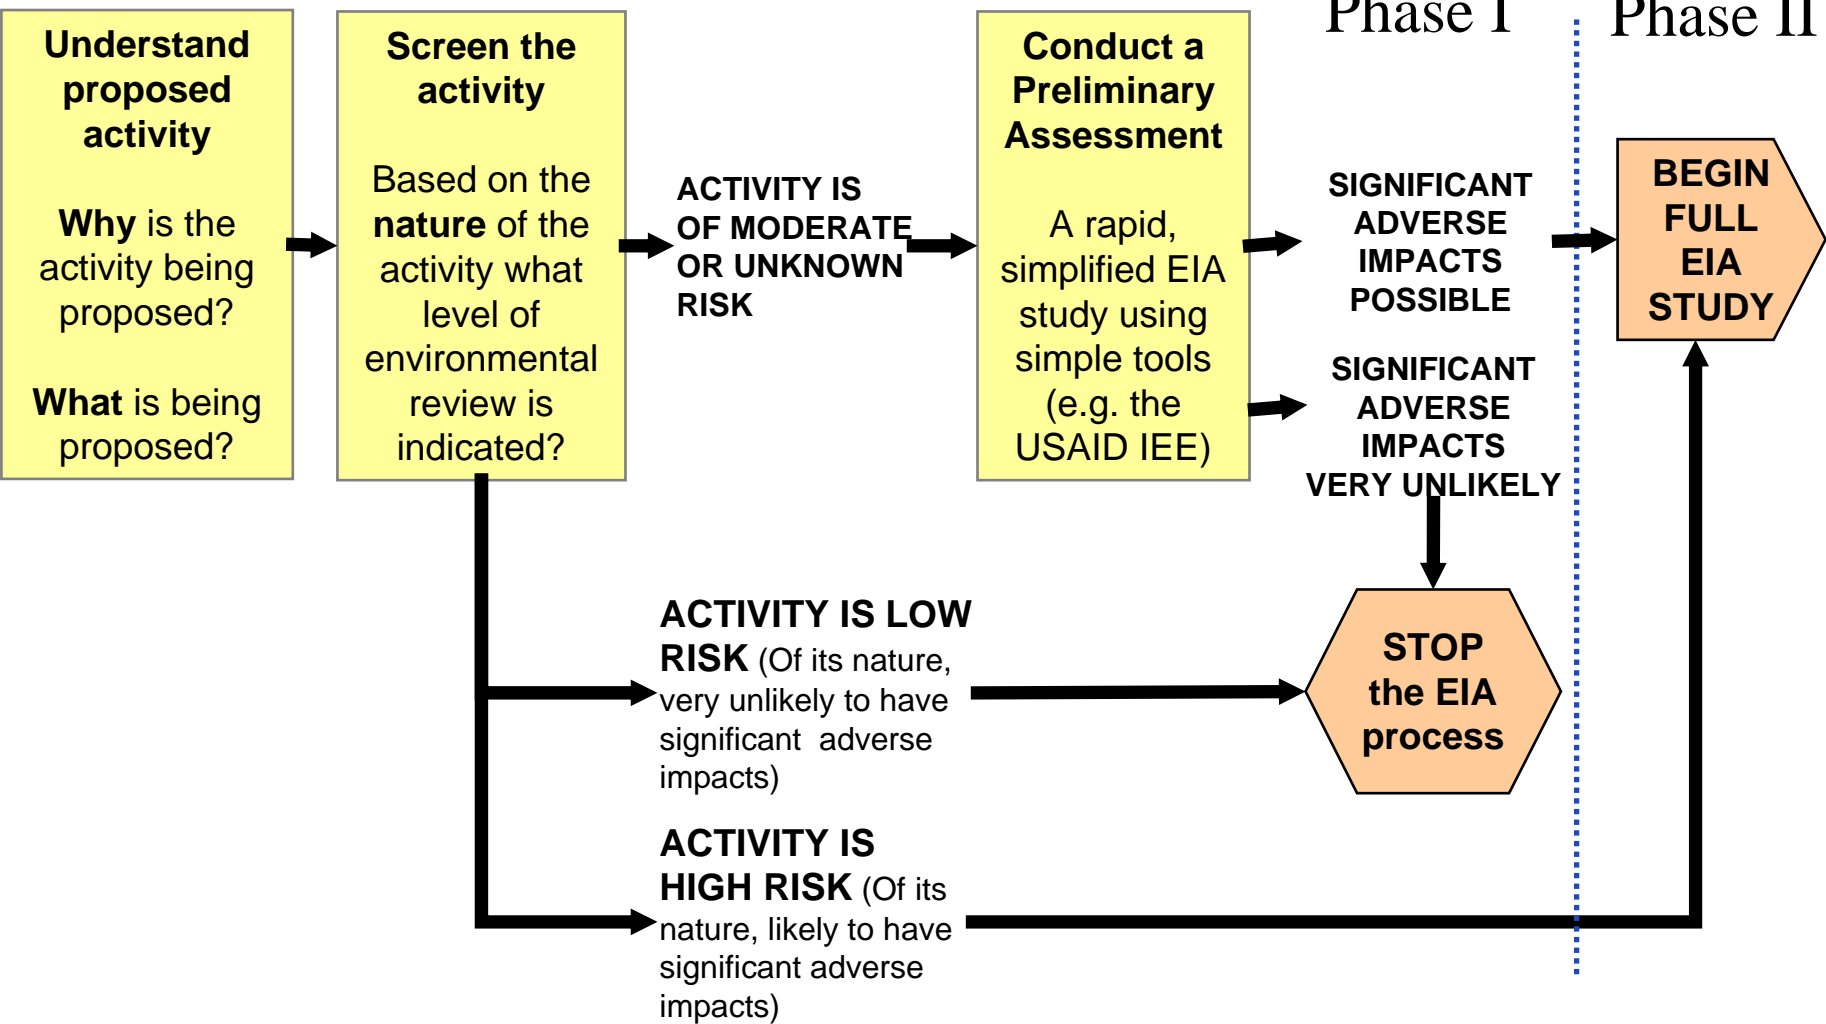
Phase I

Phase II

Understand proposed activity

Why is the activity being proposed?

What is being proposed?

Screen the activity

Based on the nature of the activity what level of environmental review is indicated?

ACTIVITY IS OF MODERATE OR UNKNOWN RISK

Conduct a Preliminary Assessment

A rapid, simplified EIA study using simple tools (e.g. the USAID IEE)

SIGNIFICANT ADVERSE IMPACTS POSSIBLE

SIGNIFICANT ADVERSE IMPACTS VERY UNLIKELY

BEGIN FULL EIA STUDY

ACTIVITY IS LOW RISK (Of its nature, very unlikely to have significant adverse impacts)

STOP the EIA process

ACTIVITY IS HIGH RISK (Of its nature, likely to have significant adverse impacts)